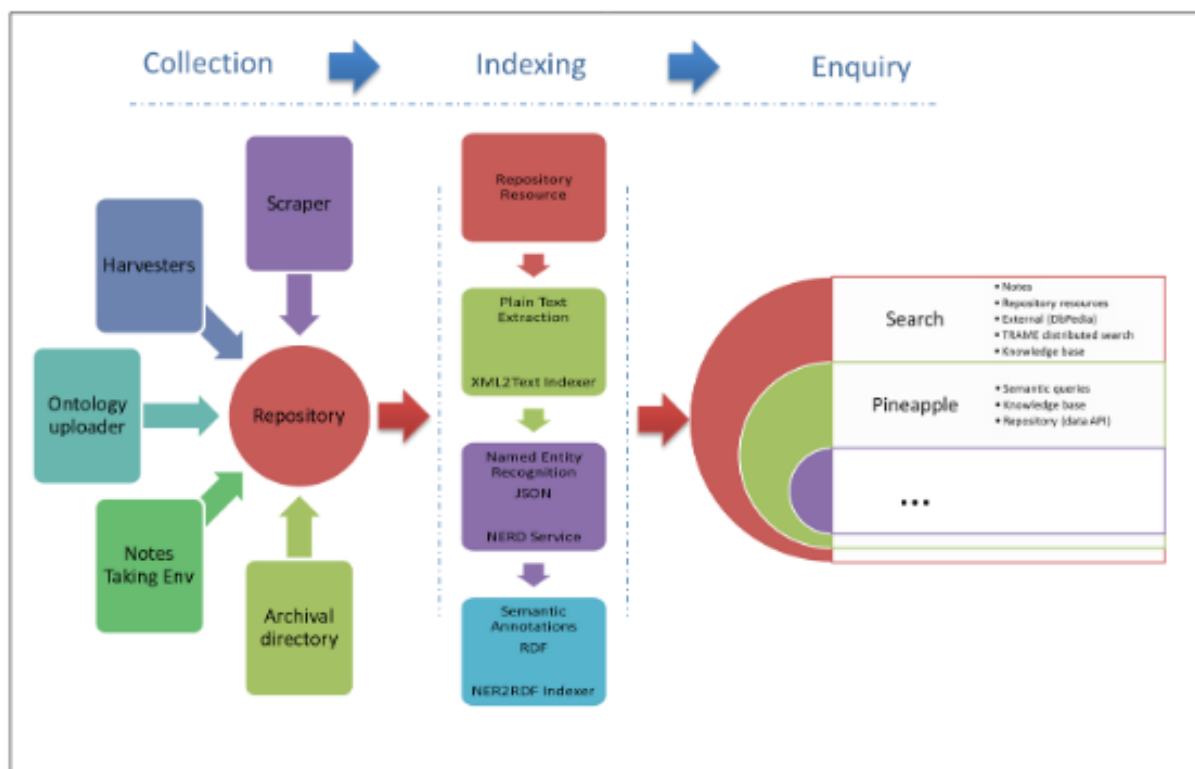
Collection Indexing Enquiry

Scraper

Harvesters

Ontology uploader

Repository

Notes Taking Env

Archival directory

Repository Resource

Plain Text Extraction

XML2Text Indexer

Named Entity Recognition

JSON

NERD Service

Semantic Annotations

RDF

NER2RDF Indexer

Search

• Notes
• Repository resources
• External (DbPedia)
• TRAME distributed search
• Knowledge base

Pineapple

• Semantic queries
• Knowledge base
• Repository (data API)

...